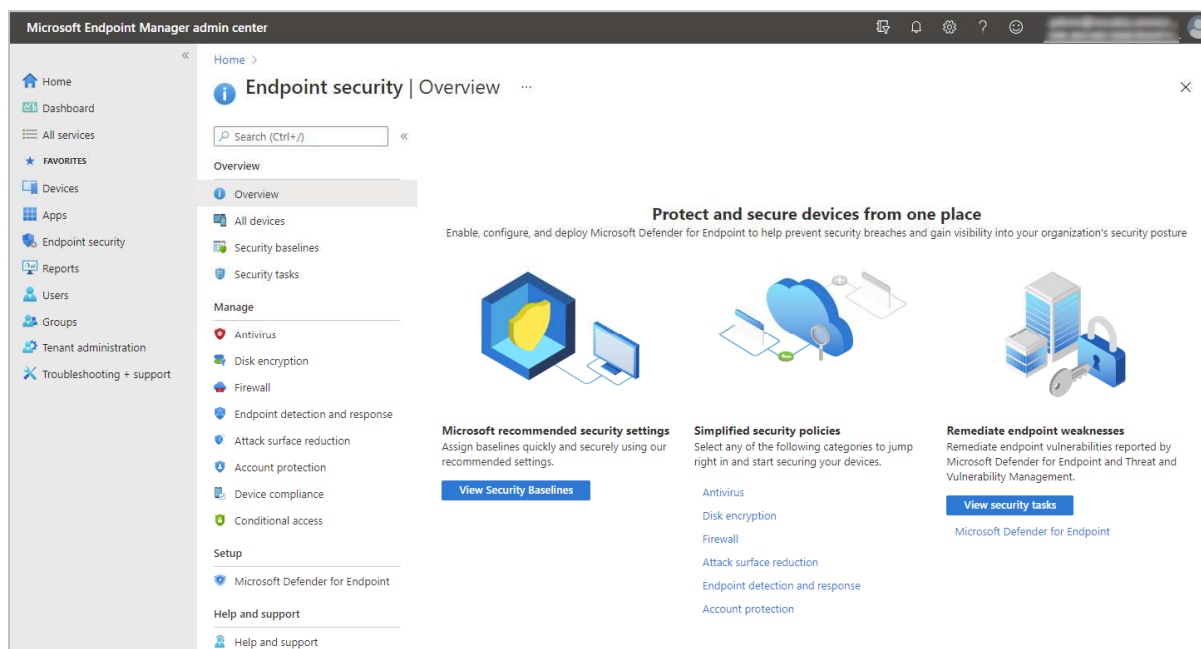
Microsoft Endpoint Manager admin center

«

Home
Dashboard
All services
FAVORITES
Devices
Apps
Endpoint security
Reports
Users
Groups
Tenant administration
Troubleshooting + support

Home >

Endpoint security | Overview ···

×

Search (Ctrl+/)

«

Overview
Overview
All devices
Security baselines
Security tasks

Manage
Antivirus
Disk encryption
Firewall
Endpoint detection and response
Attack surface reduction
Account protection
Device compliance
Conditional access

Setup
Microsoft Defender for Endpoint

Help and support
Help and support

Protect and secure devices from one place

Enable, configure, and deploy Microsoft Defender for Endpoint to help prevent security breaches and gain visibility into your organization's security posture

Microsoft recommended security settings

Assign baselines quickly and securely using our recommended settings.

View Security Baselines

Simplified security policies

Select any of the following categories to jump right in and start securing your devices.

Antivirus
Disk encryption
Firewall
Attack surface reduction
Endpoint detection and response
Account protection

Remediate endpoint weaknesses

Remediate endpoint vulnerabilities reported by Microsoft Defender for Endpoint and Threat and Vulnerability Management.

View security tasks

Microsoft Defender for Endpoint